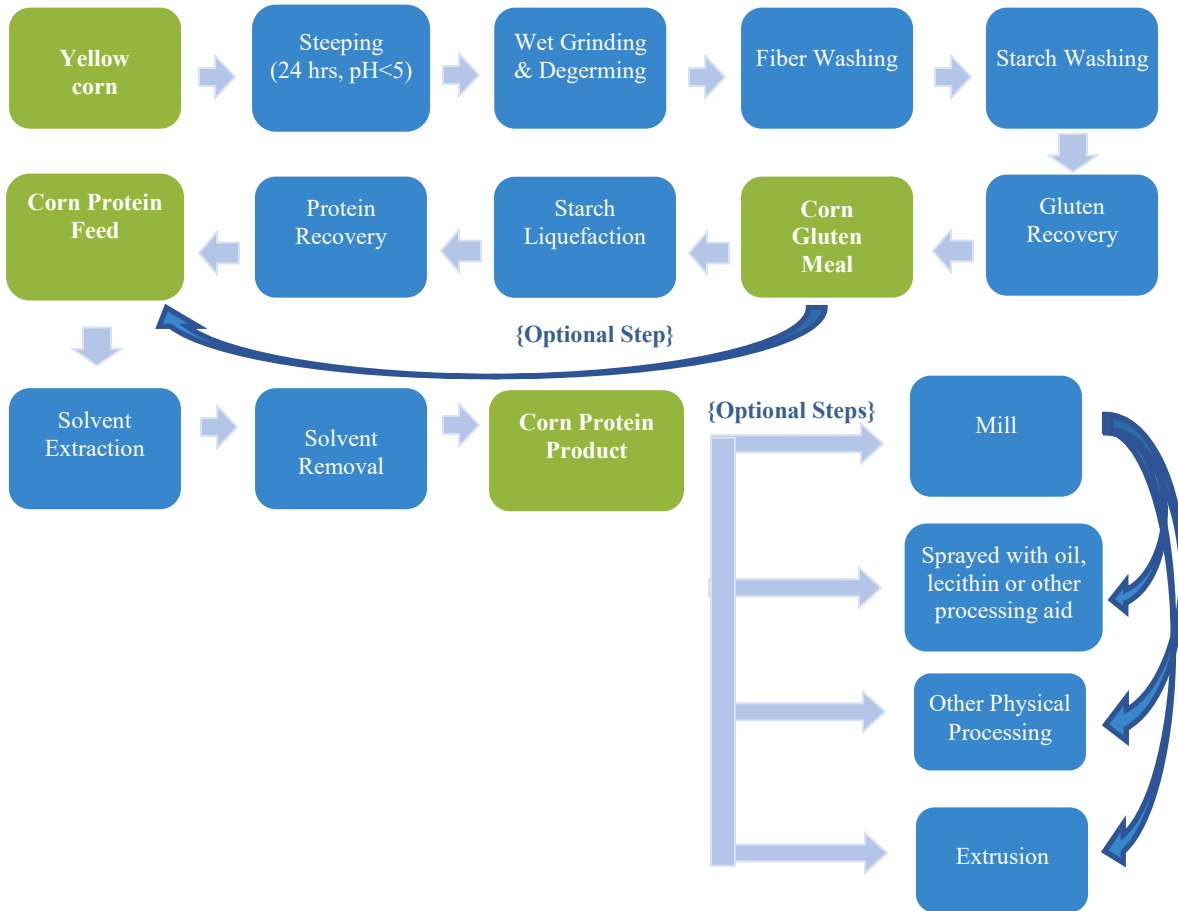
Yellow corn

Steeping (24 hrs, pH<5)

Wet Grinding & Degerming

Fiber Washing

Starch Washing

Gluten Recovery

Corn Gluten Meal

Starch Liquefaction

Protein Recovery

Corn Protein Feed

{Optional Step}

Solvent Extraction

Solvent Removal

Corn Protein Product

{Optional Steps}

Mill

Sprayed with oil, lecithin or other processing aid

Other Physical Processing

Extrusion